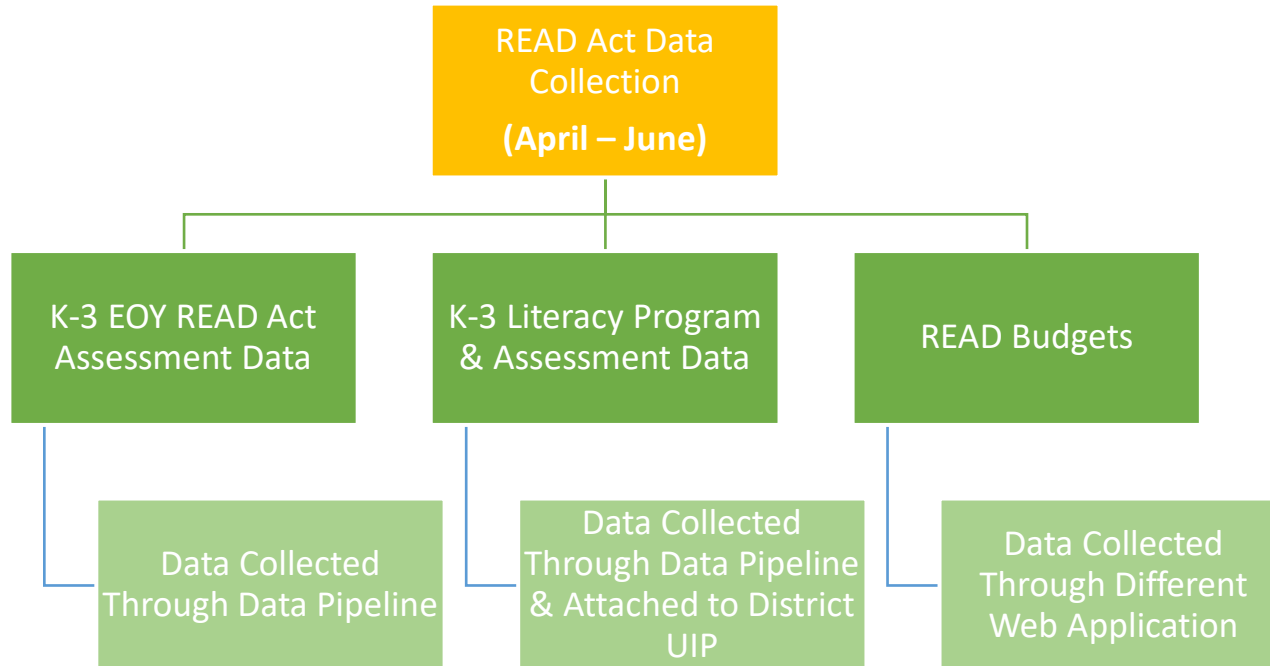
READ Act Data Collection
(April – June)

K-3 EOY READ Act Assessment Data

Data Collected Through Data Pipeline

K-3 Literacy Program & Assessment Data

Data Collected Through Data Pipeline & Attached to District UIP

READ Budgets

Data Collected Through Different Web Application